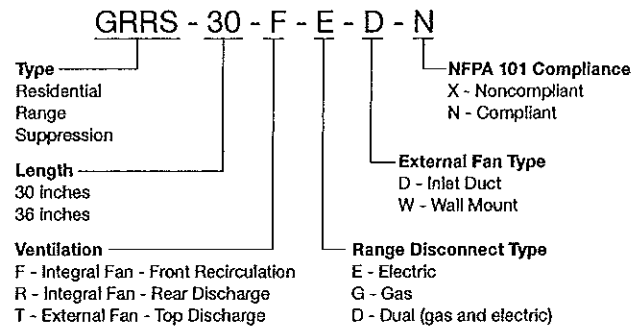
GRRS - 30 - F - E - D - N

Type
Residential
Range
Suppression

Length
30 inches
36 inches

Ventilation
F - Integral Fan - Front Recirculation
R - Integral Fan - Rear Discharge
T - External Fan - Top Discharge

NFPA 101 Compliance
X - Noncompliant
N - Compliant

External Fan Type
D - Inlet Duct
W - Wall Mount

Range Disconnect Type
E - Electric
G - Gas
D - Dual (gas and electric)